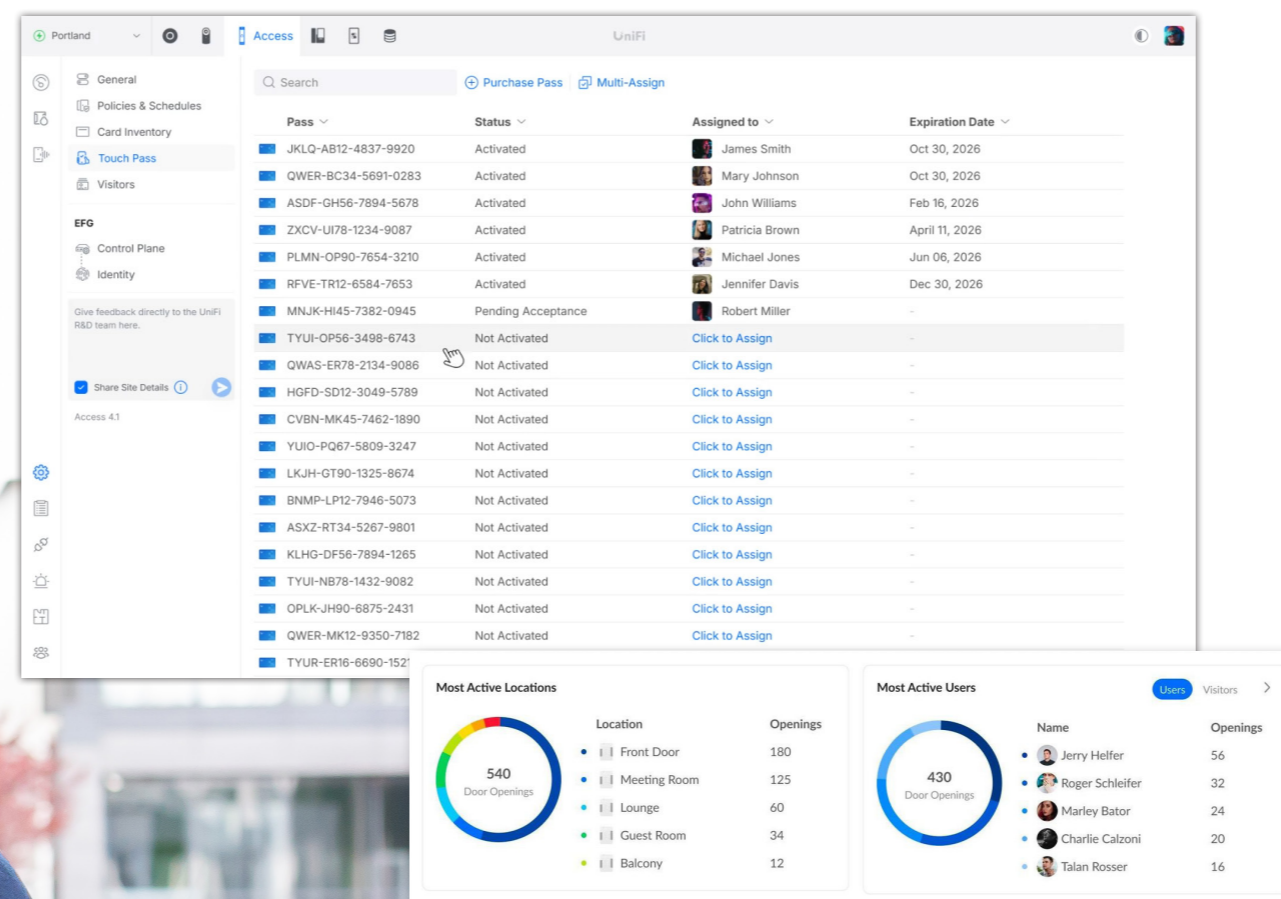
Portland

Access

UniFi

General
Policies & Schedules
Card Inventory
Touch Pass
Visitors

EFG
Control Plane
Identity

Give feedback directly to the UniFi R&D team here.

Share Site Details

Access 4.1

Search
Purchase Pass
Multi-Assign

| Pass | Status | Assigned to | Expiration Date |
|---|---|---|---|
| JKLQ-AB12-4837-9920 | Activated | James Smith | Oct 30, 2026 |
| QWER-BC34-5691-0283 | Activated | Mary Johnson | Oct 30, 2026 |
| ASDF-GH56-7894-5678 | Activated | John Williams | Feb 16, 2026 |
| ZXCV-UI78-1234-9087 | Activated | Patricia Brown | April 11, 2026 |
| PLMN-OP90-7654-3210 | Activated | Michael Jones | Jun 06, 2026 |
| RFVE-TR12-6584-7653 | Activated | Jennifer Davis | Dec 30, 2026 |
| MNJK-HI45-7382-0945 | Pending Acceptance | Robert Miller | - |
| TYUI-OP56-3498-6743 | Not Activated | Click to Assign | - |
| QWAS-ER78-2134-9086 | Not Activated | Click to Assign | - |
| HGFD-SD12-3049-5789 | Not Activated | Click to Assign | - |
| CVBN-MK45-7462-1890 | Not Activated | Click to Assign | - |
| YUIO-PQ67-5809-3247 | Not Activated | Click to Assign | - |
| LKJH-GT90-1325-8674 | Not Activated | Click to Assign | - |
| BNMP-LP12-7946-5073 | Not Activated | Click to Assign | - |
| ASXZ-RT34-5267-9801 | Not Activated | Click to Assign | - |
| KLHG-DF56-7894-1265 | Not Activated | Click to Assign | - |
| TYUI-NB78-1432-9082 | Not Activated | Click to Assign | - |
| OPLK-JH90-6875-2431 | Not Activated | Click to Assign | - |
| QWER-MK12-9350-7182 | Not Activated | Click to Assign | - |
| TYUR-ER16-6690-152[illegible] | | | |

Most Active Locations

540
Door Openings

| Location | Openings |
|---|---|
| Front Door | 180 |
| Meeting Room | 125 |
| Lounge | 60 |
| Guest Room | 34 |
| Balcony | 12 |

Most Active Users
Users Visitors

430
Door Openings

| Name | Openings |
|---|---|
| Jerry Helfer | 56 |
| Roger Schleifer | 32 |
| Marley Bator | 24 |
| Charlie Calzoni | 20 |
| Talan Rosser | 16 |